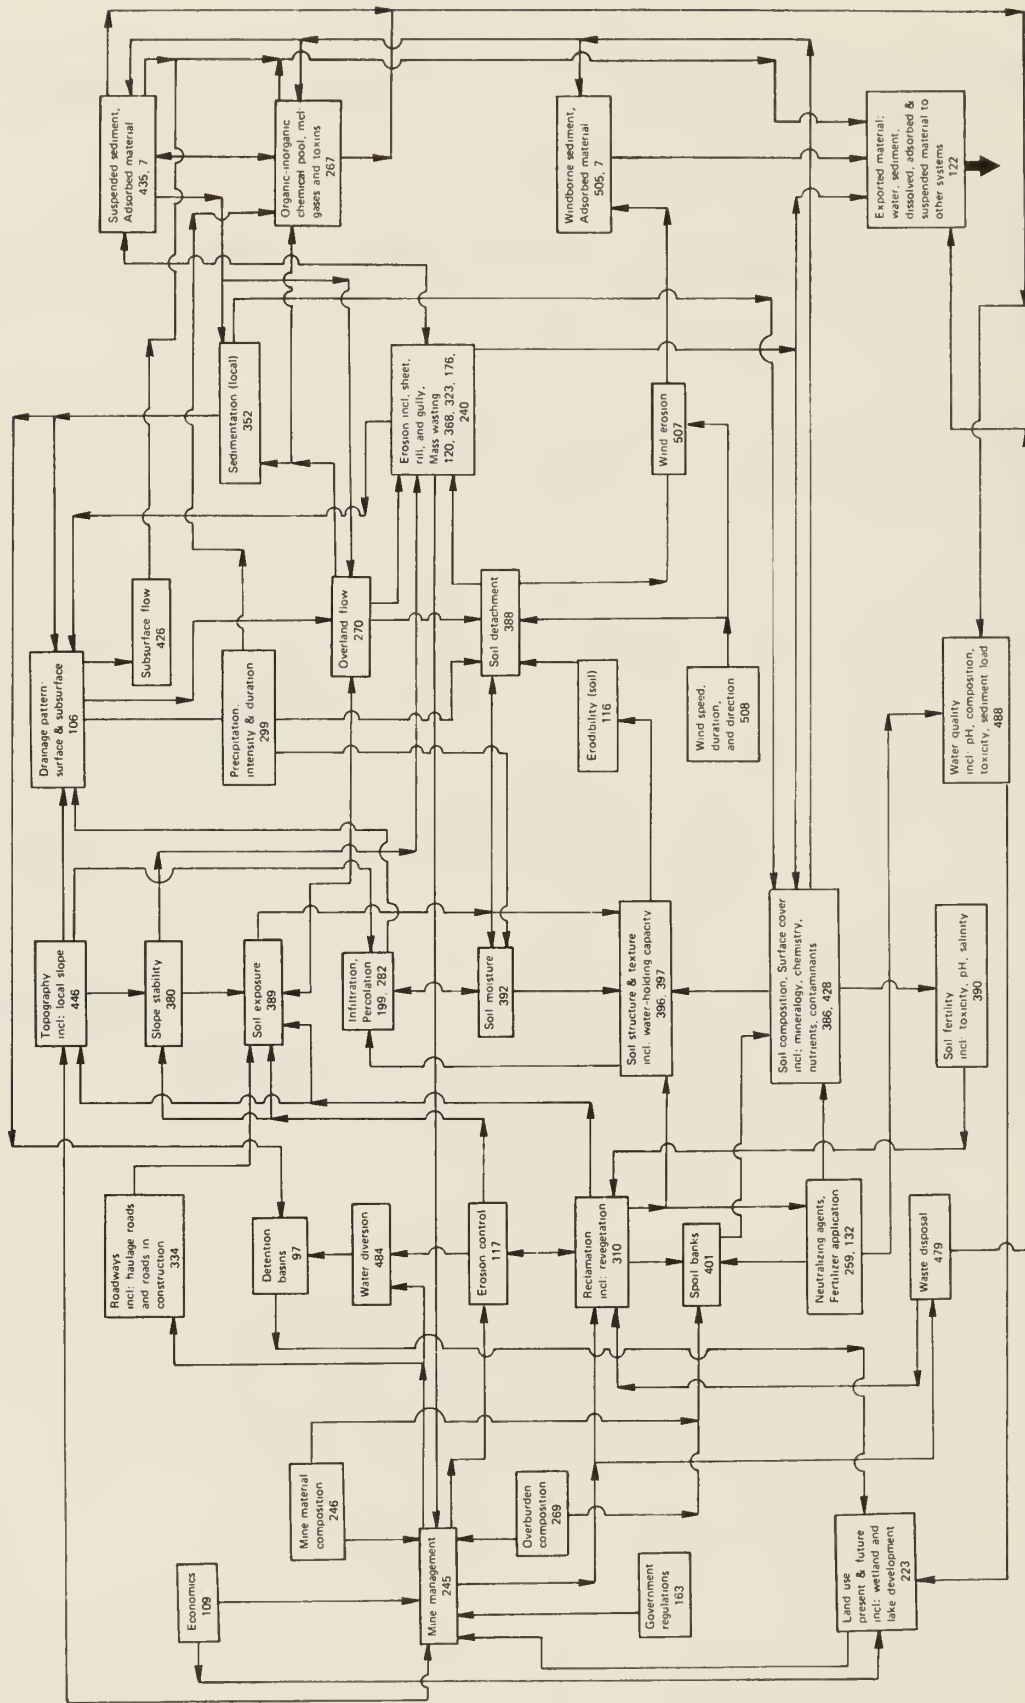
Suspended sediment, Adsorbed material 435, 7

Organic-inorganic chemical pool, incl. gases and toxins 267

Windborne sediment, Adsorbed material 505, 7

Exported material: water, sediment, dissolved, adsorbed & suspended material to other systems 122

Sedimentation (local) 352

Erosion incl. sheet, rill, and gully, Mass wasting 120, 368, 323, 176, 240

Wind erosion 507

Drainage pattern surface & subsurface 106

Subsurface flow 426

Precipitation intensity & duration 299

Overland flow 270

Soil detachment 388

Erodibility (soil) 116

Wind speed, duration, and direction 508

Water quality incl. pH, composition, toxicity, sediment load 488

Topography incl. local slope 446

Slope stability 380

Soil exposure 389

Infiltration, Percolation 199, 282

Soil moisture 392

Soil structure & texture incl. water-holding capacity 396, 397

Soil composition, Surface cover incl. mineralogy, chemistry, nutrients, contaminants 386, 428

Soil fertility incl. toxicity, pH, salinity 390

Roadways incl. haulage roads and roads in construction 334

Detention basins 97

Water diversion 484

Erosion control 117

Reclamation incl. revegetation 310

Spoil banks 401

Neutralizing agents, Fertilizer application 259, 132

Waste disposal 479

Mine material composition 246

Overburden composition 269

Economics 109

Mine management 245

Government regulations 163

Land use present & future incl. wetland and lake development 223